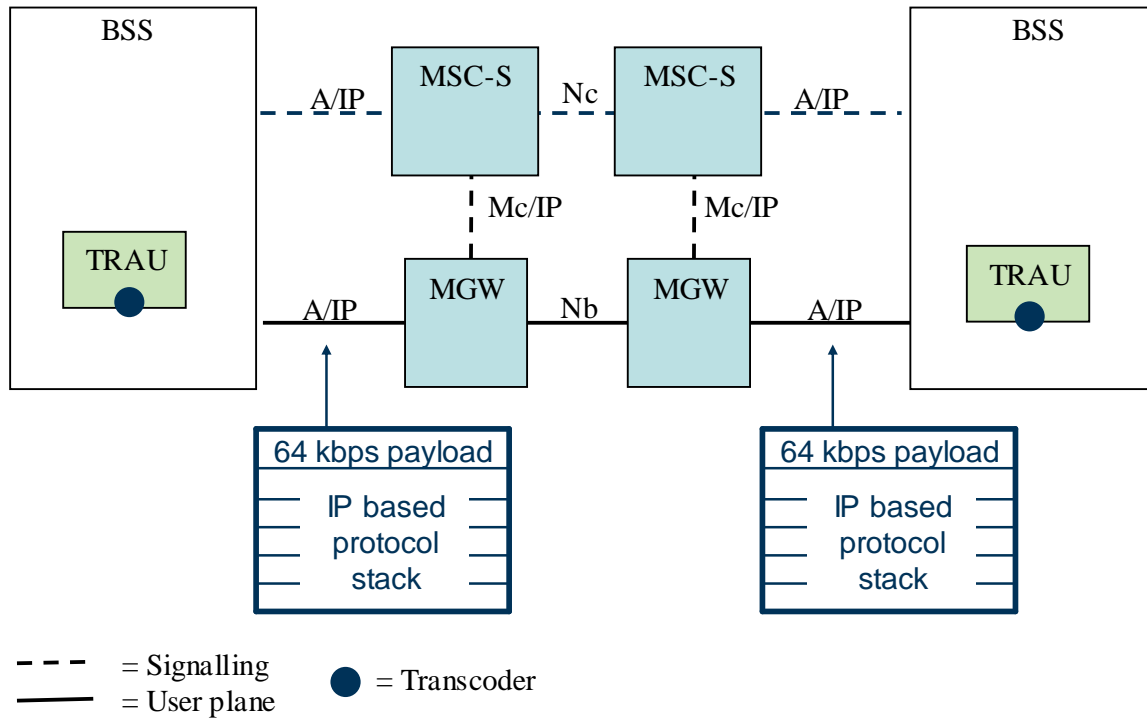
BSS

MSC-S

Nc

MSC-S

BSS

A/IP

A/IP

Mc/IP

Mc/IP

TRAU

MGW

Nb

MGW

TRAU

A/IP

A/IP

64 kbps payload

IP based protocol stack

64 kbps payload

IP based protocol stack

= Signalling

= User plane

= Transcoder